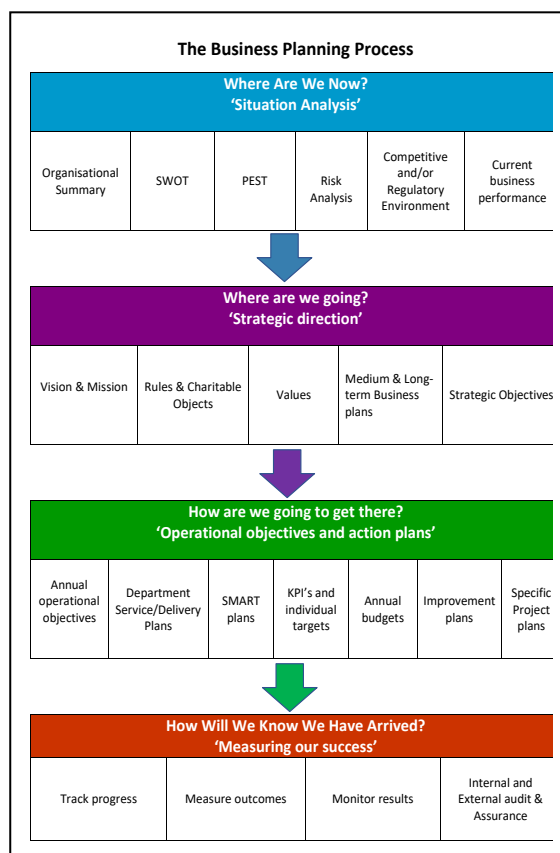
The Business Planning Process

Where Are We Now?
'Situation Analysis'

| Organisational Summary | SWOT | PEST | Risk Analysis | Competitive and/or Regulatory Environment | Current business performance |
|---|---|---|---|---|---|

Where are we going?
'Strategic direction'

| Vision & Mission | Rules & Charitable Objects | Values | Medium & Long-term Business plans | Strategic Objectives |
|---|---|---|---|---|

How are we going to get there?
'Operational objectives and action plans'

| Annual operational objectives | Department Service/Delivery Plans | SMART plans | KPI's and individual targets | Annual budgets | Improvement plans | Specific Project plans |
|---|---|---|---|---|---|---|

How Will We Know We Have Arrived?
'Measuring our success'

| Track progress | Measure outcomes | Monitor results | Internal and External audit & Assurance |
|---|---|---|---|